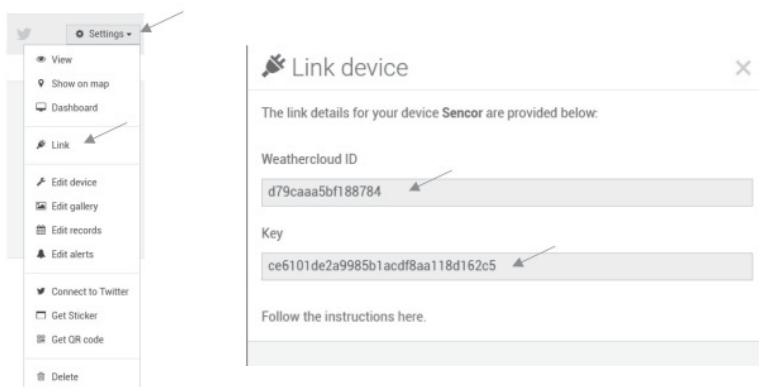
Settings ▾

View
Show on map
Dashboard
Link
Edit device
Edit gallery
Edit records
Edit alerts
Connect to Twitter
Get Sticker
Get QR code
Delete

Link device

×

The link details for your device **Sencor** are provided below:

Weathercloud ID

d79caaa5bf188784

Key

ce6101de2a9985b1acdf8aa118d162c5

Follow the instructions here.